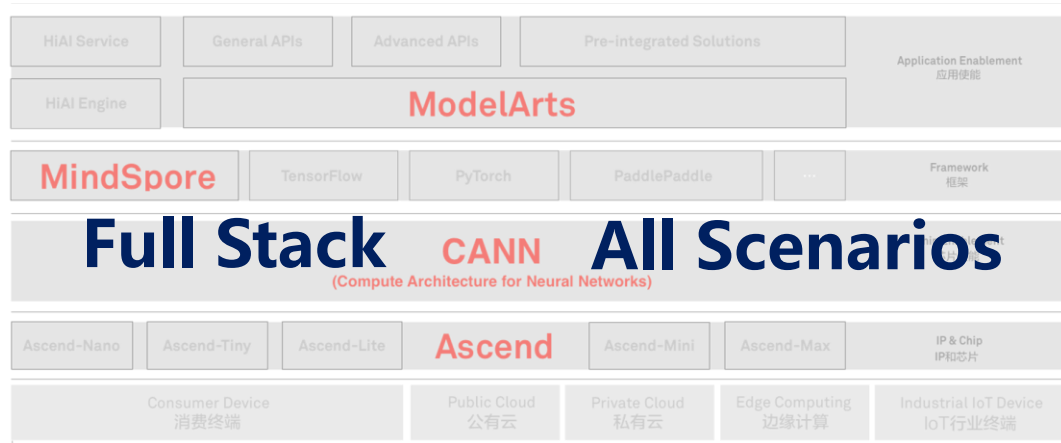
HiAI Service
General APIs
Advanced APIs
Pre-integrated Solutions
Application Enablement
应用使能

HiAI Engine
ModelArts

MindSpore
TensorFlow
PyTorch
PaddlePaddle
...
Framework
框架

Full Stack
CANN
All Scenarios
(Compute Architecture for Neural Networks)

Ascend-Nano
Ascend-Tiny
Ascend-Lite
Ascend
Ascend-Mini
Ascend-Max
IP & Chip
IP和芯片

Consumer Device
消费终端
Public Cloud
公有云
Private Cloud
私有云
Edge Computing
边缘计算
Industrial IoT Device
IoT行业终端